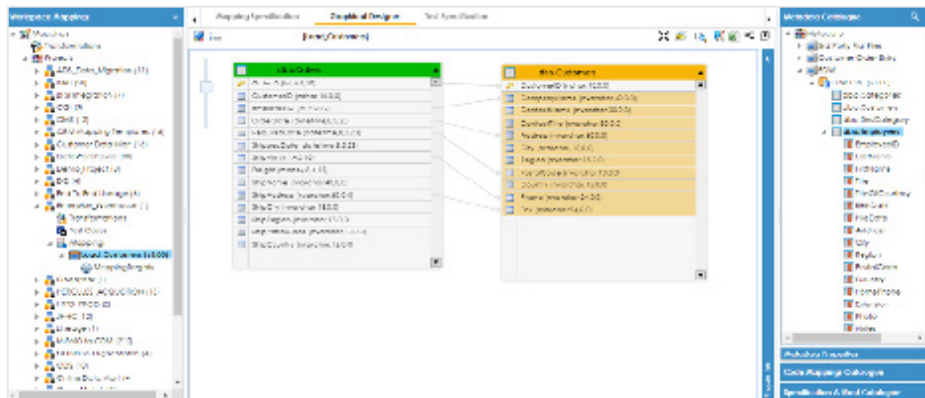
Workspace Mapping

Mapping Specification | Graphical Designer | Test Specification

Metadata Catalogue

dbo.Orders

dbo.Customers

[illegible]

Metadata Properties

Code Mapping Catalogue

Specification & Tool Catalogue